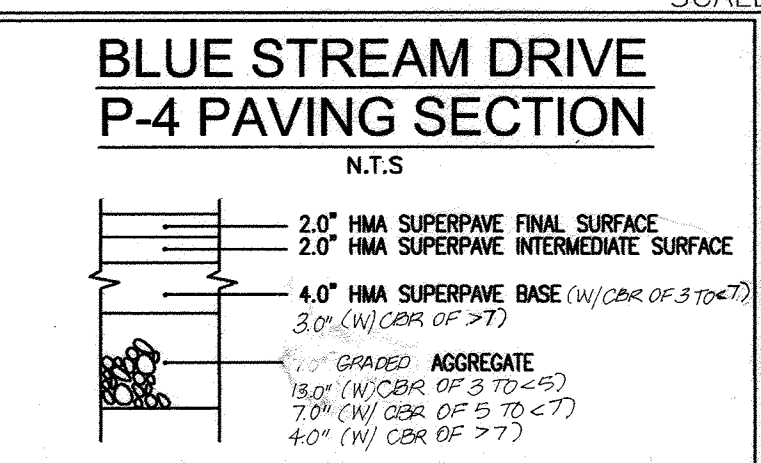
SCALE

BLUE STREAM DRIVE
P-4 PAVING SECTION

N.T.S

2.0" HMA SUPERPAVE FINAL SURFACE
2.0" HMA SUPERPAVE INTERMEDIATE SURFACE

4.0" HMA SUPERPAVE BASE (W/CBR OF 3 TO<7)
3.0" (W/ CBR OF >7)

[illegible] GRADED AGGREGATE
13.0" (W/CBR OF 3 TO<5)
7.0" (W/ CBR OF 5 TO <7)
4.0" (W/ CBR OF >7)